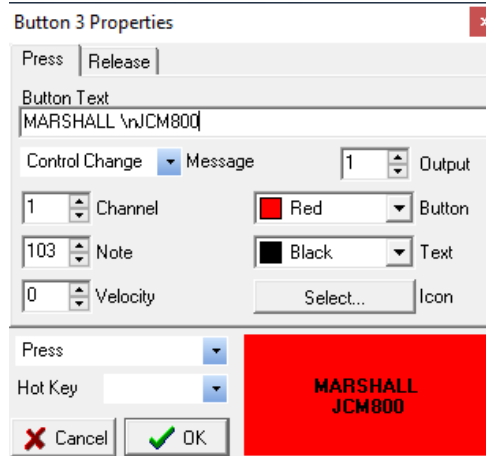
Button 3 Properties

Press | Release

Button Text
MARSHALL \nJCM800

Control Change Message
1 Output

1 Channel
Red Button

103 Note
Black Text

0 Velocity
Select... Icon

Press

Hot Key

MARSHALL
JCM800

Cancel
OK